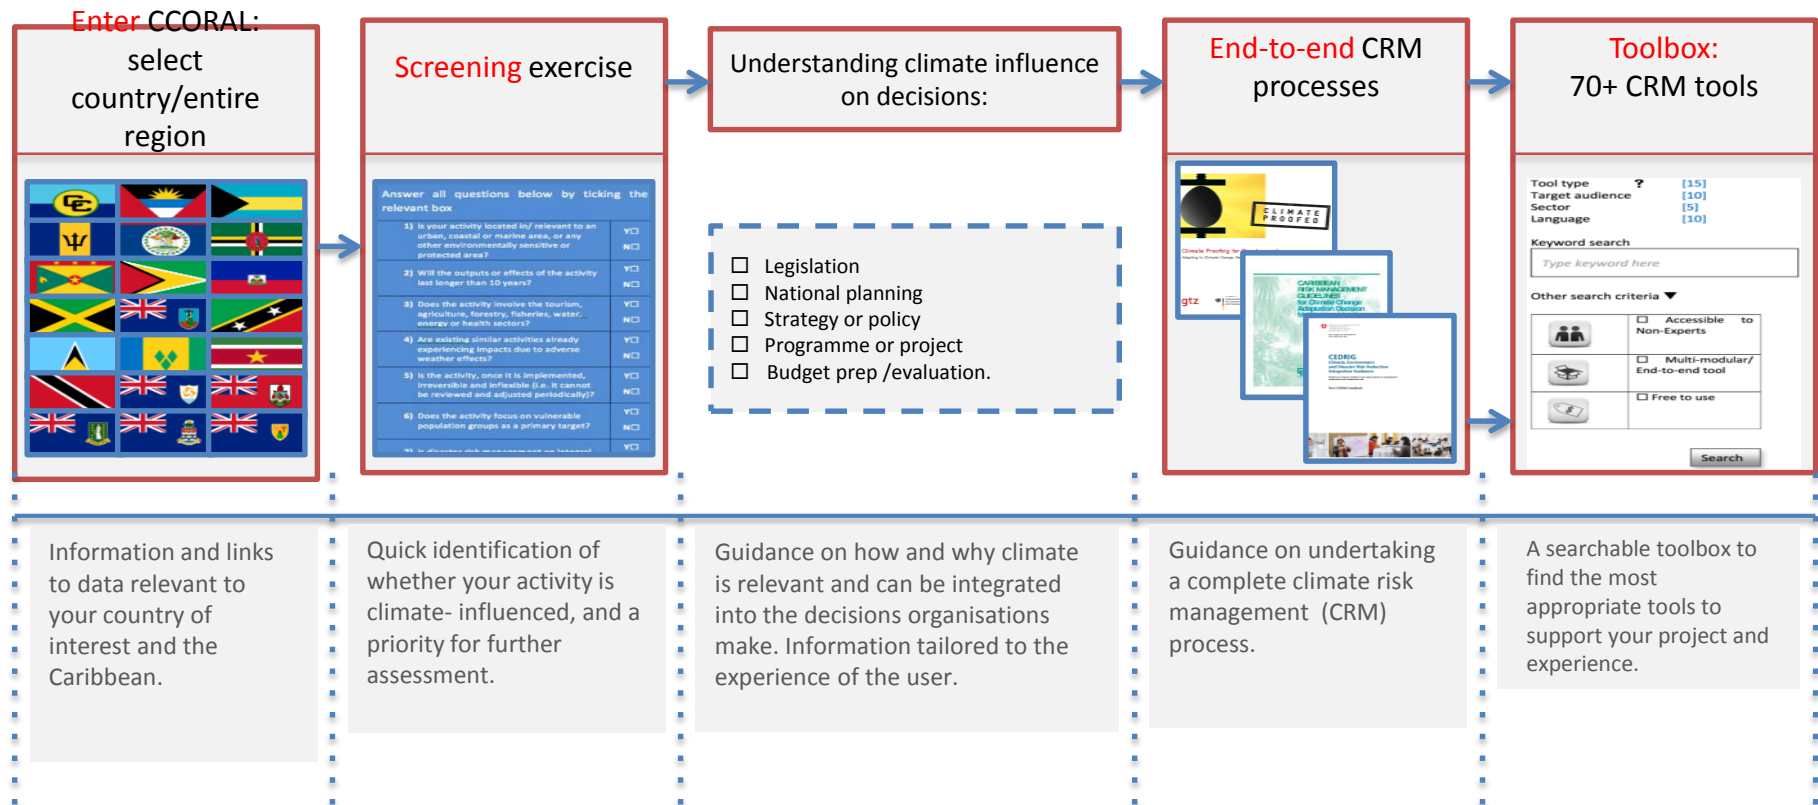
Enter CCORAL: select country/entire region

Screening exercise

Understanding climate influence on decisions:

End-to-end CRM processes

Toolbox: 70+ CRM tools

Answer all questions below by ticking the relevant box

1) Is your activity located in/ relevant to an urban, coastal or marine area, or any other environmentally sensitive or protected area?

2) Will the outputs or effects of the activity last longer than 10 years?

3) Does the activity involve the tourism, agriculture, forestry, fisheries, water, energy or health sectors?

4) Are existing similar activities already experiencing impacts due to adverse weather effects?

5) Is the activity, once it is implemented, irreversible and inflexible (i.e. it cannot be reviewed and adjusted periodically)?

6) Does the activity focus on vulnerable population groups as a primary target?

☐ Legislation
☐ National planning
☐ Strategy or policy
☐ Programme or project
☐ Budget prep /evaluation.

CLIMATE PROOFED

Climate Proofing for

gtz

CARIBBEAN RISK MANAGEMENT GUIDELINES for Climate Change Adaptation Decision

CEDRIG

Tool type ? [15]
Target audience [10]
Sector [5]
Language [10]

Keyword search

Type keyword here

Other search criteria

☐ Accessible to Non-Experts

☐ Multi-modular/ End-to-end tool

☐ Free to use

Search

Information and links to data relevant to your country of interest and the Caribbean.

Quick identification of whether your activity is climate- influenced, and a priority for further assessment.

Guidance on how and why climate is relevant and can be integrated into the decisions organisations make. Information tailored to the experience of the user.

Guidance on undertaking a complete climate risk management (CRM) process.

A searchable toolbox to find the most appropriate tools to support your project and experience.